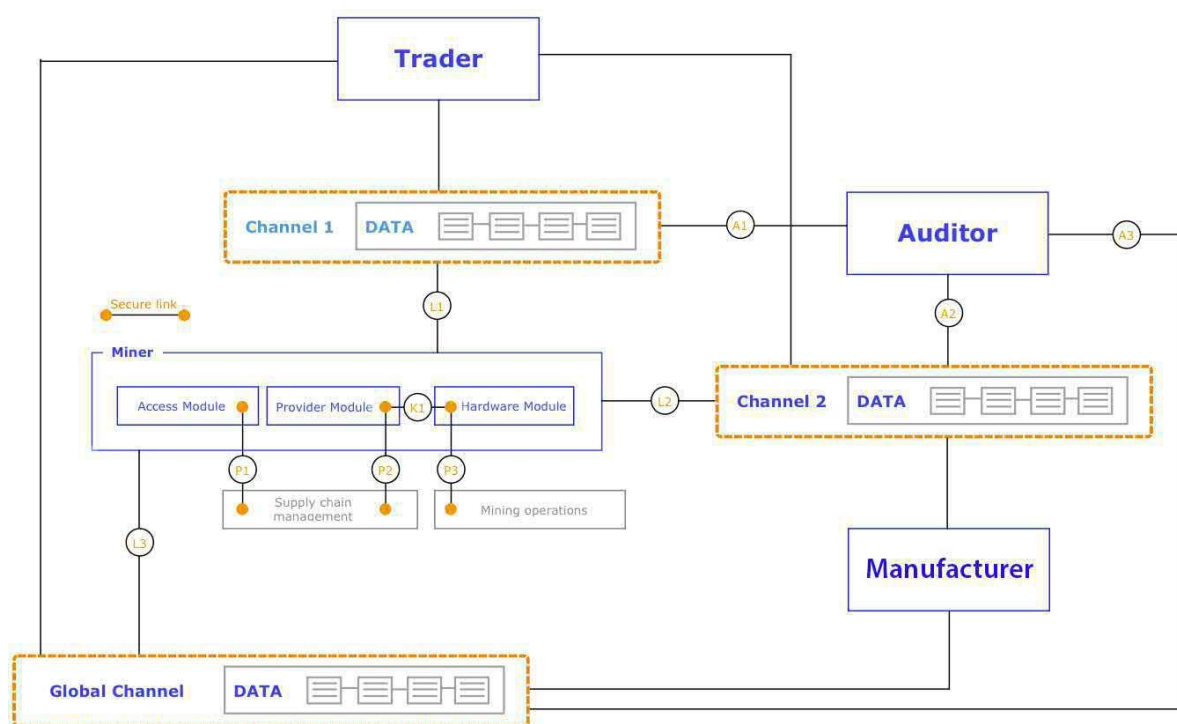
Trader

Channel 1 DATA

A1

Auditor

A3

Secure link

L1

A2

Miner

Access Module

Provider Module

K1

Hardware Module

L2

Channel 2 DATA

P1

P2

P3

Supply chain management

Mining operations

L3

Manufacturer

Global Channel DATA